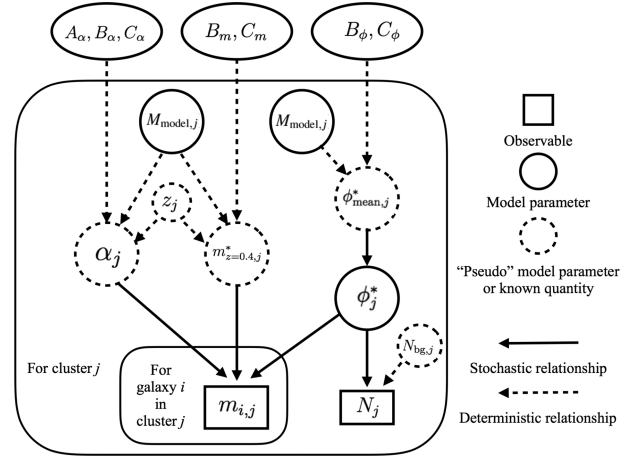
$A_\alpha, B_\alpha, C_\alpha$

$B_m, C_m$

$B_\phi, C_\phi$

$M_{\mathrm{model},j}$

$M_{\mathrm{model},j}$

$z_j$

$\phi^*_{\mathrm{mean},j}$

$\alpha_j$

$m^*_{z=0.4,j}$

$\phi^*_j$

$N_{\mathrm{bg},j}$

For cluster $j$

For galaxy $i$ in cluster $j$

$m_{i,j}$

$N_j$

Observable

Model parameter

"Pseudo" model parameter or known quantity

Stochastic relationship

Deterministic relationship